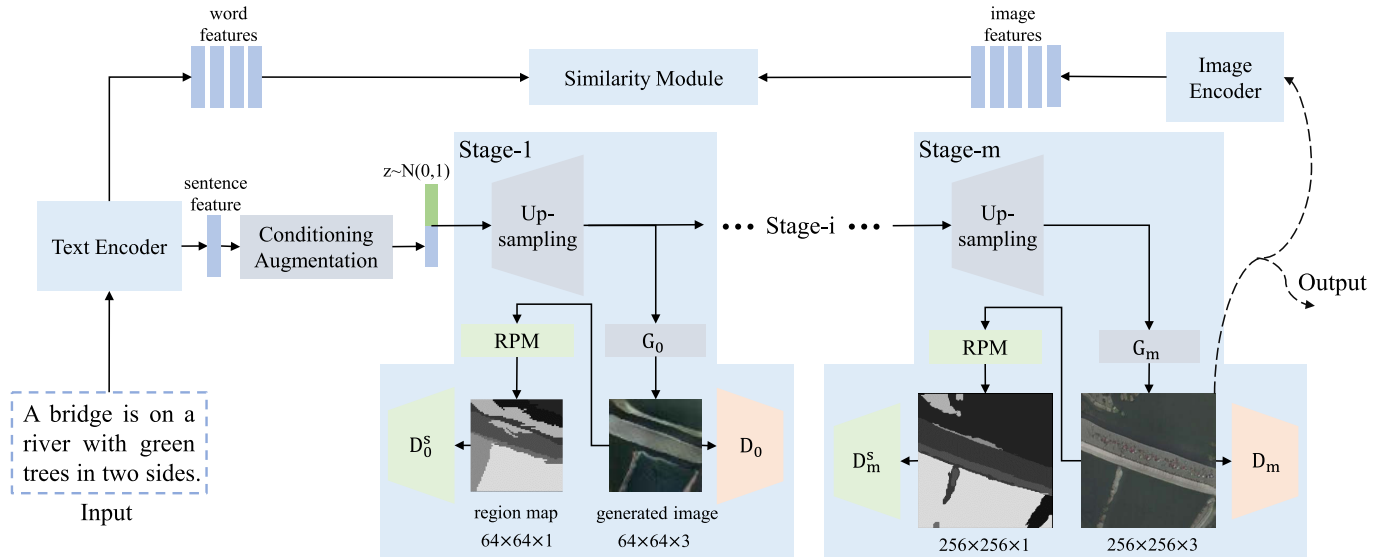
word features

Similarity Module

image features

Image Encoder

Stage-1

Stage-m

sentence feature

z~N(0,1)

Text Encoder

Conditioning Augmentation

Up-sampling

• • • Stage-i • • •

Up-sampling

Output

RPM

$G_0$

RPM

$G_m$

A bridge is on a river with green trees in two sides.

Input

$D_0^s$

$D_0$

$D_m^s$

$D_m$

region map
64×64×1

generated image
64×64×3

256×256×1

256×256×3